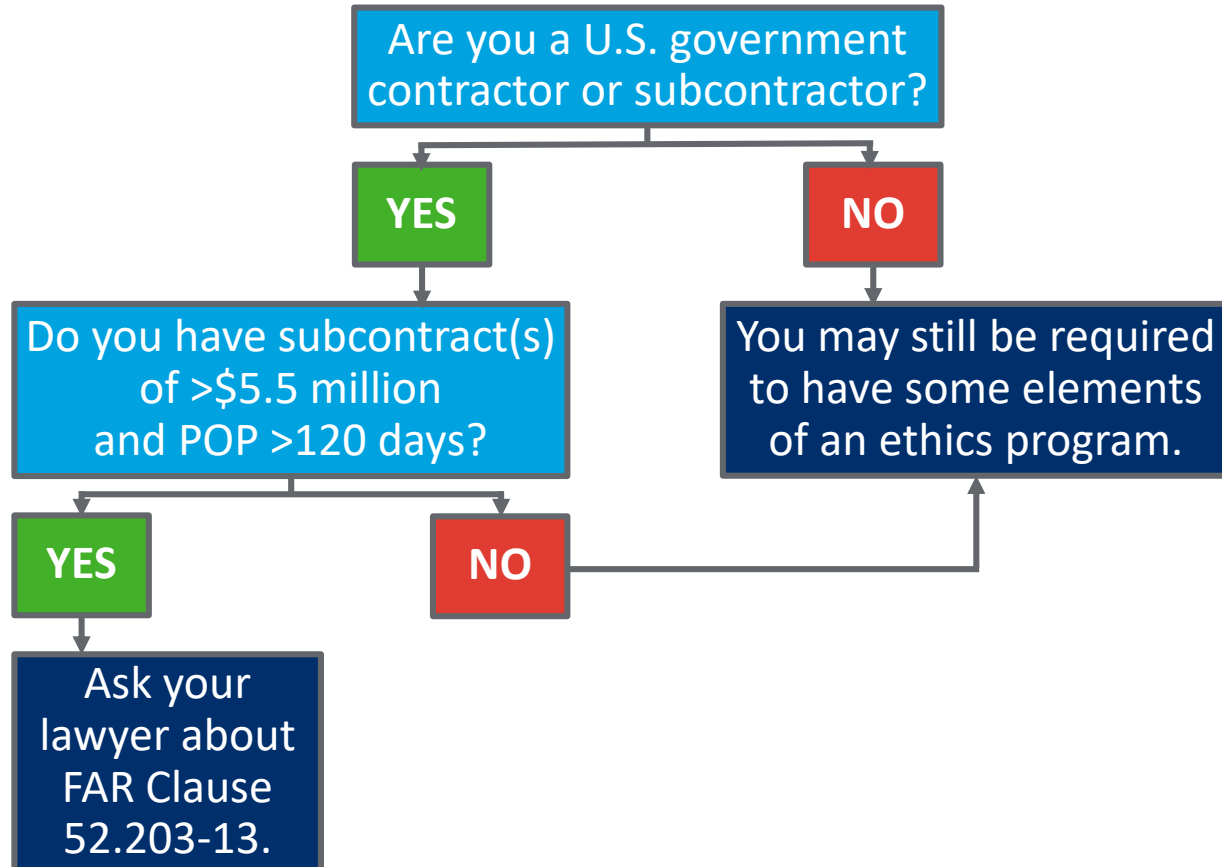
Are you a U.S. government contractor or subcontractor?

YES

NO

Do you have subcontract(s) of >$5.5 million and POP >120 days?

You may still be required to have some elements of an ethics program.

YES

NO

Ask your lawyer about FAR Clause 52.203-13.